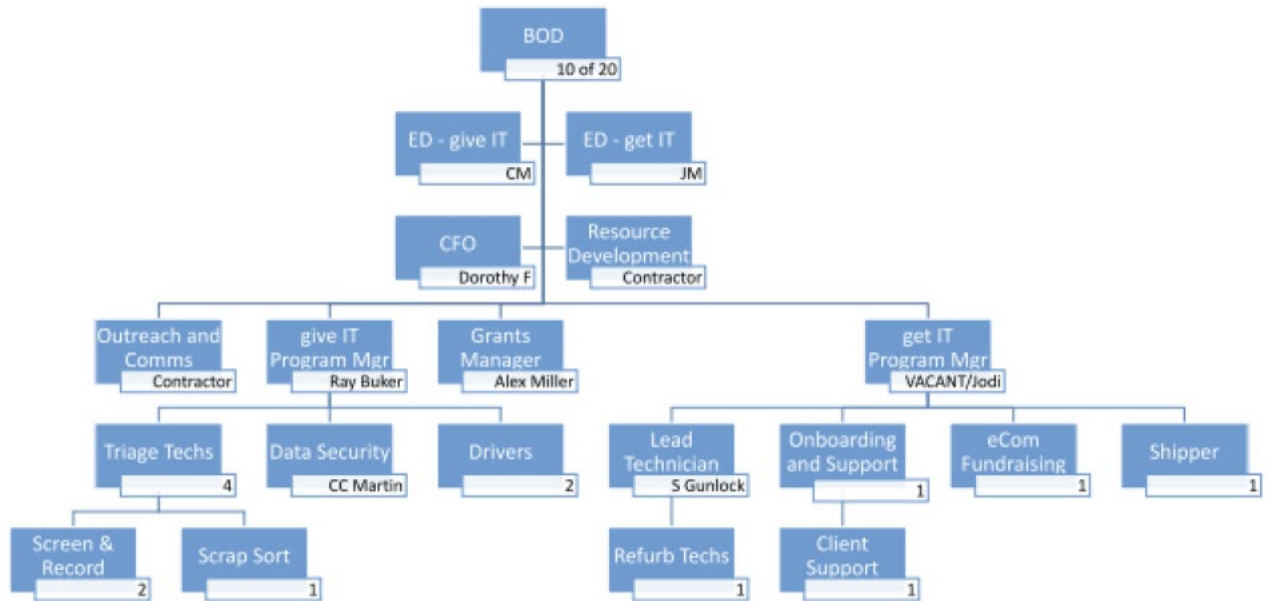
BOD
10 of 20

ED - give IT
CM

ED - get IT
JM

CFO
Dorothy F

Resource Development
Contractor

Outreach and Comms
Contractor

give IT Program Mgr
Ray Buker

Grants Manager
Alex Miller

get IT Program Mgr
VACANT/Jodi

Triage Techs
4

Data Security
CC Martin

Drivers
2

Lead Technician
S Gunlock

Onboarding and Support
1

eCom Fundraising
1

Shipper
1

Screen & Record
2

Scrap Sort
1

Refurb Techs
1

Client Support
1